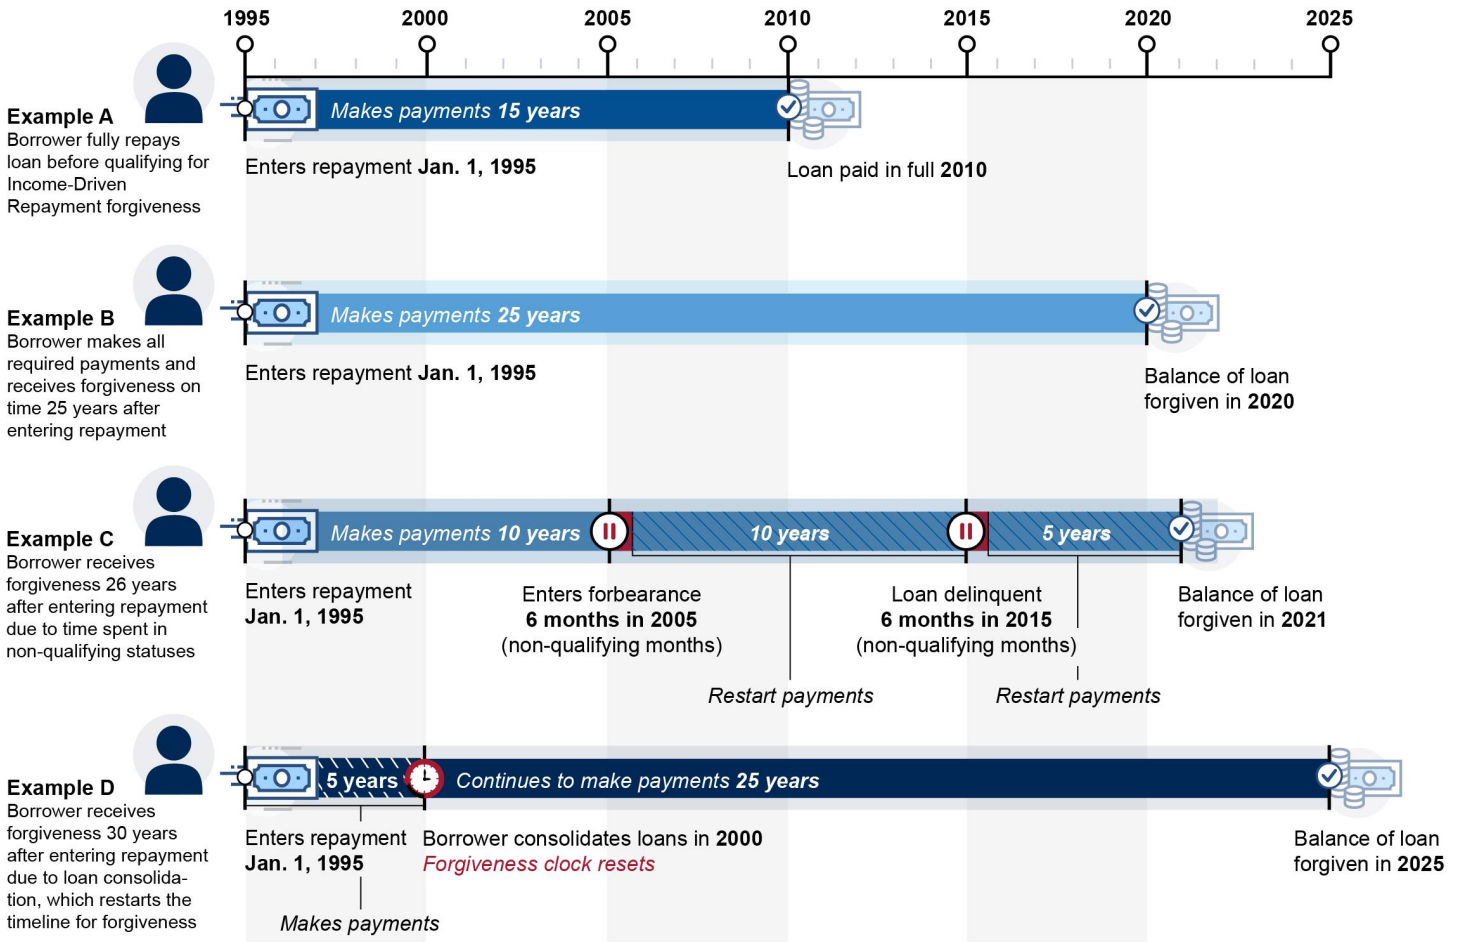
1995 2000 2005 2010 2015 2020 2025

Example A
Borrower fully repays loan before qualifying for Income-Driven Repayment forgiveness

Makes payments 15 years

Enters repayment Jan. 1, 1995

Loan paid in full 2010

Example B
Borrower makes all required payments and receives forgiveness on time 25 years after entering repayment

Makes payments 25 years

Enters repayment Jan. 1, 1995

Balance of loan forgiven in 2020

Example C
Borrower receives forgiveness 26 years after entering repayment due to time spent in non-qualifying statuses

Makes payments 10 years

10 years

5 years

Enters repayment Jan. 1, 1995

Enters forbearance 6 months in 2005 (non-qualifying months)

Loan delinquent 6 months in 2015 (non-qualifying months)

Balance of loan forgiven in 2021

Restart payments

Restart payments

Example D
Borrower receives forgiveness 30 years after entering repayment due to loan consolidation, which restarts the timeline for forgiveness

5 years

Continues to make payments 25 years

Enters repayment Jan. 1, 1995

Borrower consolidates loans in 2000
Forgiveness clock resets

Balance of loan forgiven in 2025

Makes payments